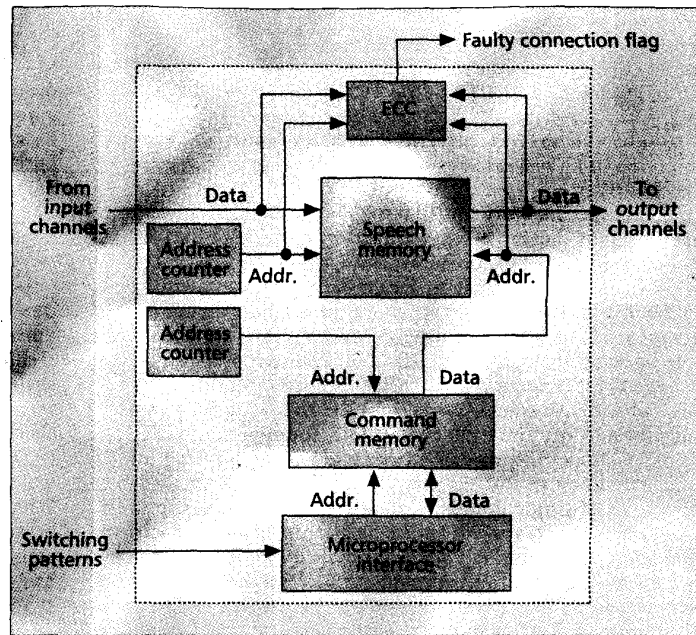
Faulty connection flag

ECC

From input channels

Data

Speech memory

Data

To output channels

Address counter

Addr.

Addr.

Address counter

Addr.

Data

Command memory

Addr.

Data

Switching patterns

Microprocessor interface